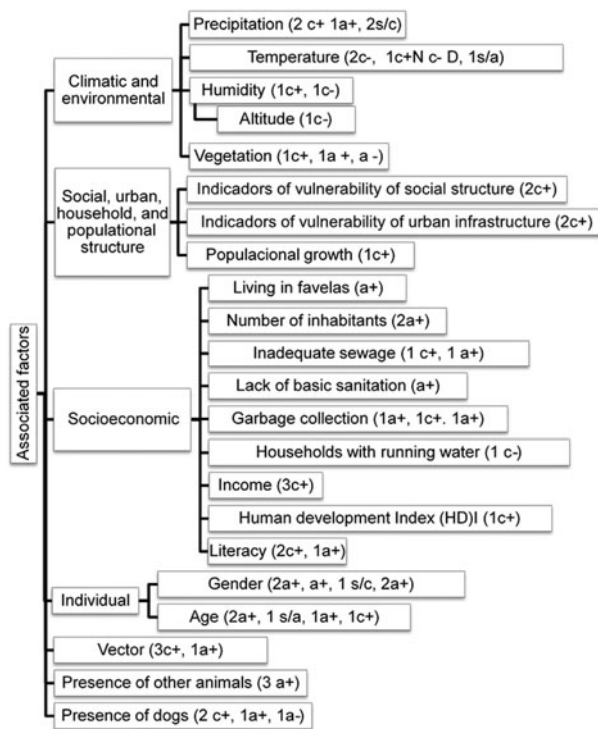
Associated factors

Climatic and environmental

Precipitation (2 c+ 1a+, 2s/c)

Temperature (2c-, 1c+N c- D, 1s/a)

Humidity (1c+, 1c-)

Altitude (1c-)

Vegetation (1c+, 1a +, a -)

Social, urban, household, and populational structure

Indicadors of vulnerability of social structure (2c+)

Indicadors of vulnerability of urban infrastructure (2c+)

Populacional growth (1c+)

Socioeconomic

Living in favelas (a+)

Number of inhabitants (2a+)

Inadequate sewage (1 c+, 1 a+)

Lack of basic sanitation (a+)

Garbage collection (1a+, 1c+. 1a+)

Households with running water (1 c-)

Income (3c+)

Human development Index (HD)I (1c+)

Literacy (2c+, 1a+)

Individual

Gender (2a+, a+, 1 s/c, 2a+)

Age (2a+, 1 s/a, 1a+, 1c+)

Vector (3c+, 1a+)

Presence of other animals (3 a+)

Presence of dogs (2 c+, 1a+, 1a-)